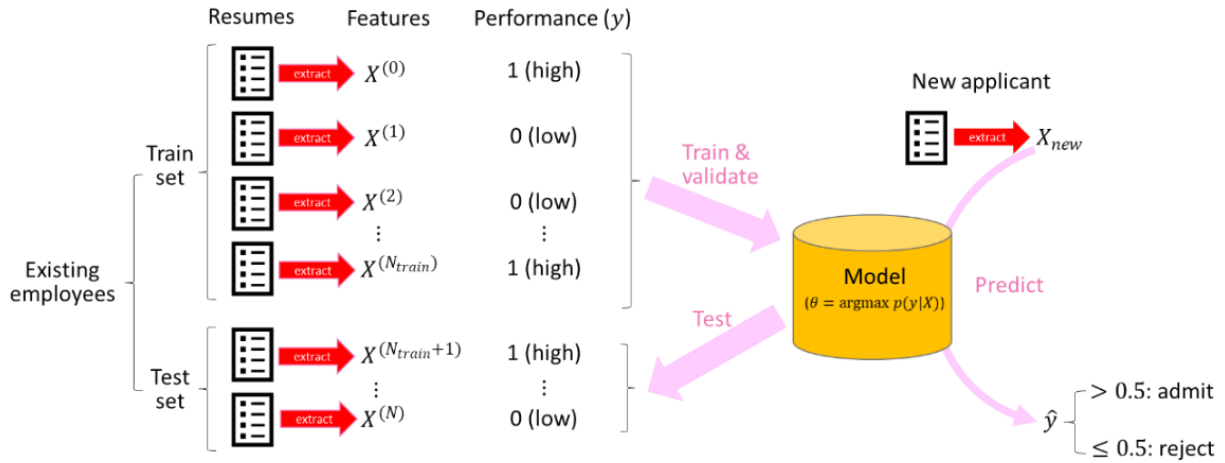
Resumes

Features

Performance ($y$)

Existing employees

Train set

extract $X^{(0)}$ 1 (high)

extract $X^{(1)}$ 0 (low)

extract $X^{(2)}$ 0 (low)

⋮ ⋮

extract $X^{(N_{train})}$ 1 (high)

Test set

extract $X^{(N_{train}+1)}$ 1 (high)

⋮ ⋮

extract $X^{(N)}$ 0 (low)

Train & validate

Test

Model

$(\theta = \text{argmax } p(y|X))$

New applicant

extract $X_{new}$

Predict

$\hat{y}$ $> 0.5$: admit

$\leq 0.5$: reject